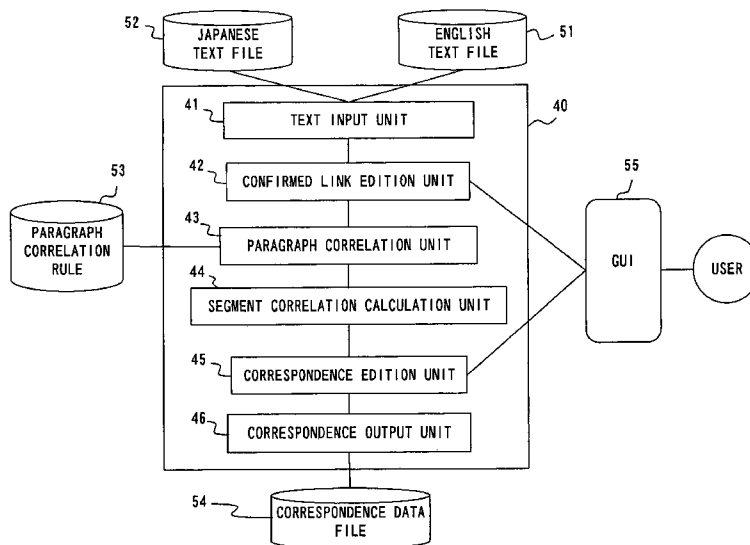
52
JAPANESE TEXT FILE

ENGLISH TEXT FILE
51

41
TEXT INPUT UNIT
40

53
55

42
CONFIRMED LINK EDITION UNIT

PARAGRAPH CORRELATION RULE

43
PARAGRAPH CORRELATION UNIT

GUI

USER

44
SEGMENT CORRELATION CALCULATION UNIT

45
CORRESPONDENCE EDITION UNIT

46
CORRESPONDENCE OUTPUT UNIT

54
CORRESPONDENCE DATA FILE